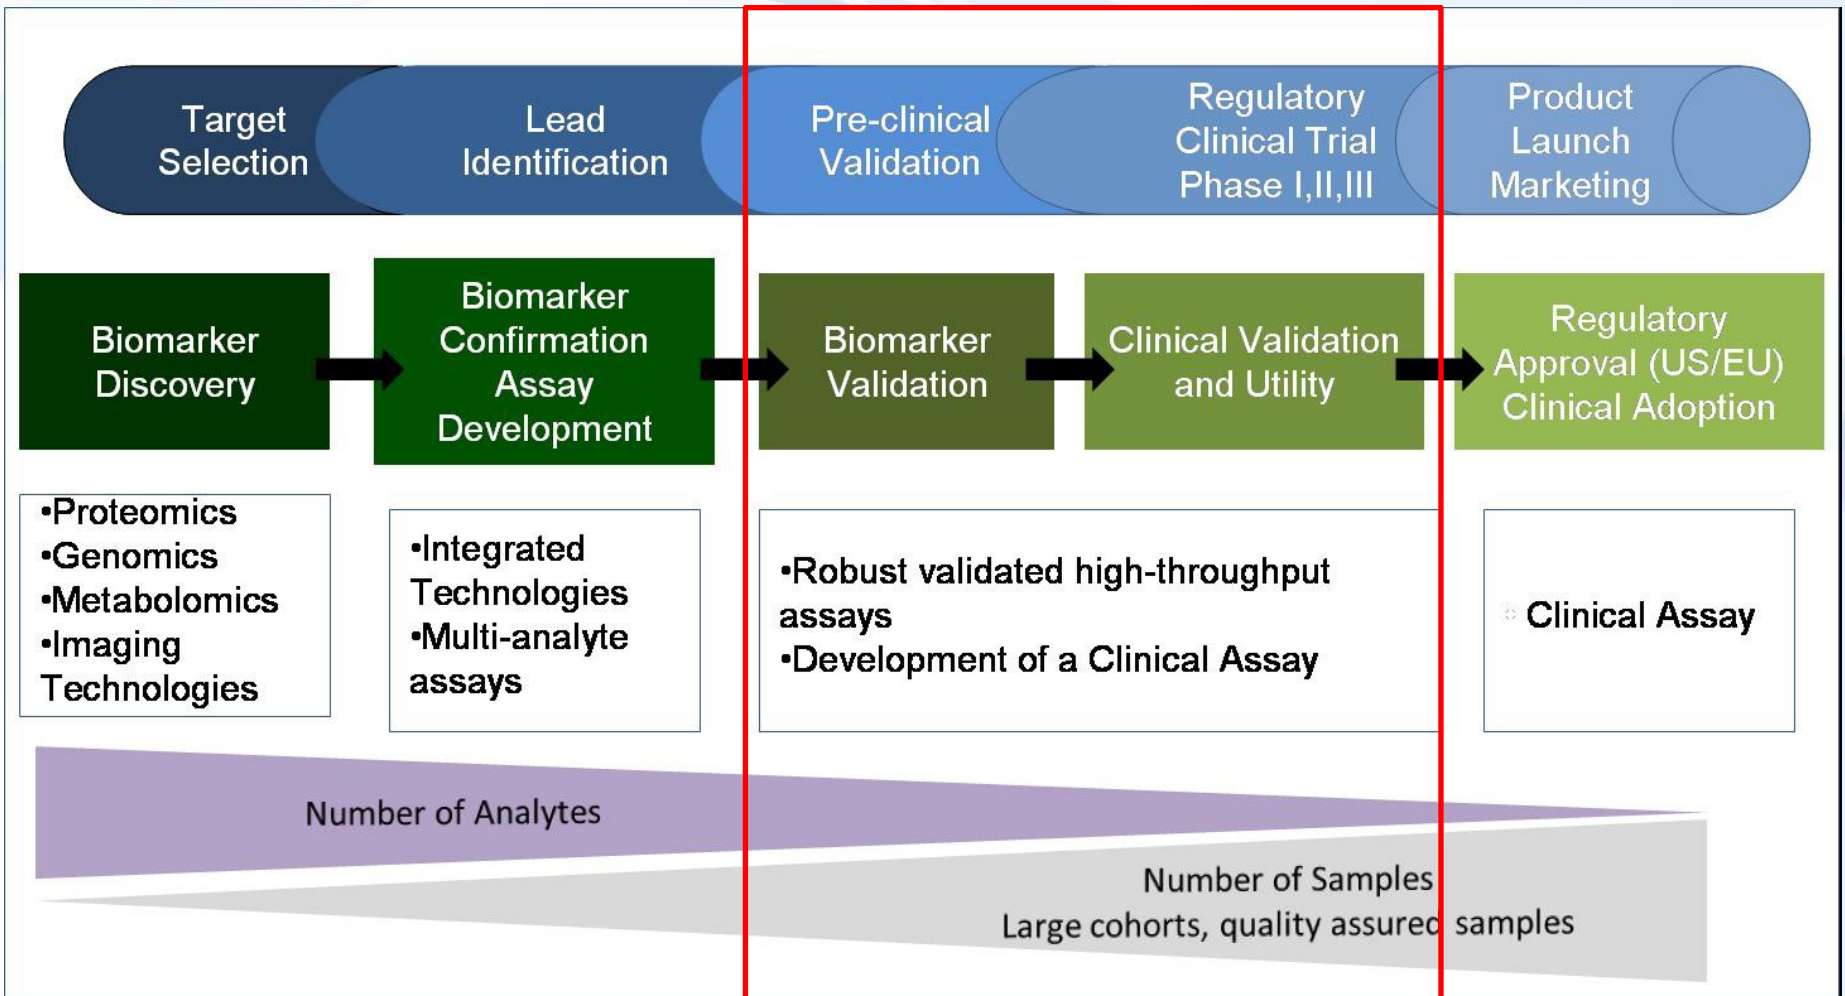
Target Selection

Lead Identification

Pre-clinical Validation

Regulatory Clinical Trial Phase I,II,III

Product Launch Marketing

Biomarker Discovery

Biomarker Confirmation Assay Development

Biomarker Validation

Clinical Validation and Utility

Regulatory Approval (US/EU) Clinical Adoption

•Proteomics
•Genomics
•Metabolomics
•Imaging Technologies

•Integrated Technologies
•Multi-analyte assays

•Robust validated high-throughput assays
•Development of a Clinical Assay

Clinical Assay

Number of Analytes

Number of Samples
Large cohorts, quality assured samples